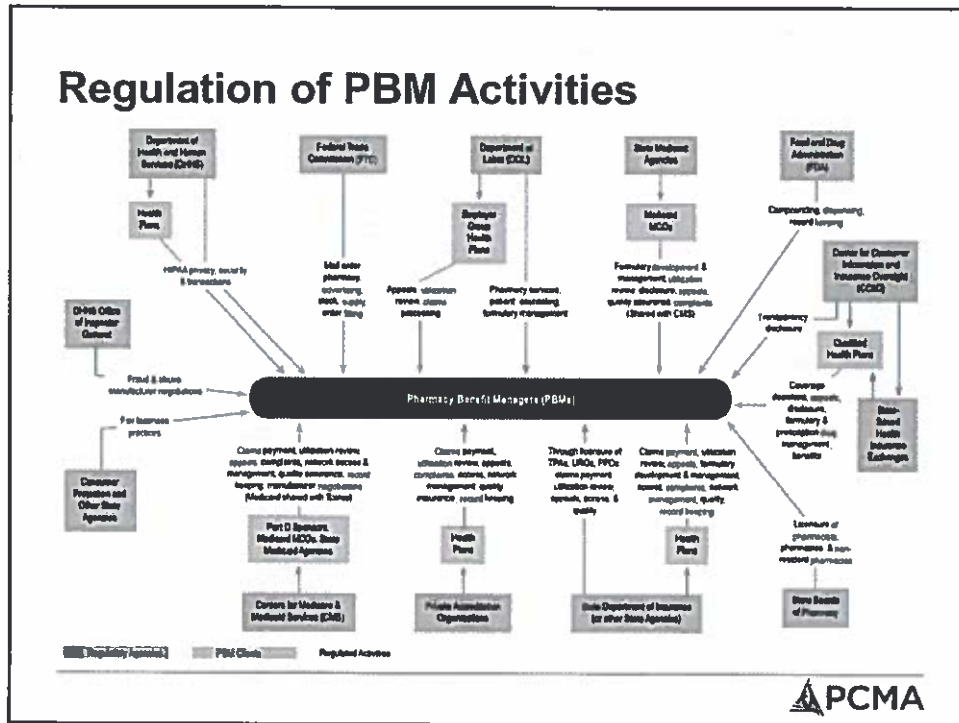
Regulation of PBM Activities

Department of Health and Human Services (DHHS)

Health Plans

HIPAA privacy, security & transactions

Federal Trade Commission (FTC)

Mail order pharmacy advertising, stock, supply, order filling

Department of Labor (DOL)

Employer Group Health Plans

Appeals, utilization review, claims processing

Pharmacy network, patient counseling, formulary management

State Medicaid Agencies

Medicaid MCOs

Formulary development & management, utilization review, disclosure, appeals, quality assurance, complaints (Shared with CMS)

Food and Drug Administration (FDA)

Compounding, dispensing, record keeping

Center for Consumer Information and Insurance Oversight (CCIIO)

Transparency disclosure

Qualified Health Plans

Coverage decisions, appeals, disclosure, formulary & prescription drug management, benefits

State-Based Health Insurance Exchanges

DHHS Office of Inspector General

Fraud & abuse manufacturer negotiations

Fair business practices

Consumer Protection and Other State Agencies

Pharmacy Benefit Managers (PBMs)

Claims payment, utilization review, appeals, complaints, network access & management, quality assurance, record keeping, manufacturer negotiations (Medicaid shared with States)

Part D Sponsors, Medicaid MCOs, State Medicaid Agencies

Centers for Medicare & Medicaid Services (CMS)

Claims payment, utilization review, appeals, complaints, access, network management, quality assurance, record keeping

Health Plans

Private Accreditation Organizations

Through licensure of TPAs, UROs, PPOs: claims payment, utilization review, appeals, access, & quality

Claims payment, utilization review, appeals, formulary development & management, appeals, complaints, network management, quality, record keeping

Health Plans

State Department of Insurance (or other State Agencies)

Licensure of pharmacies, pharmacists & non-resident pharmacies

State Boards of Pharmacy

Regulatory Agencies | PBM Clients | Regulated Activities

PCMA